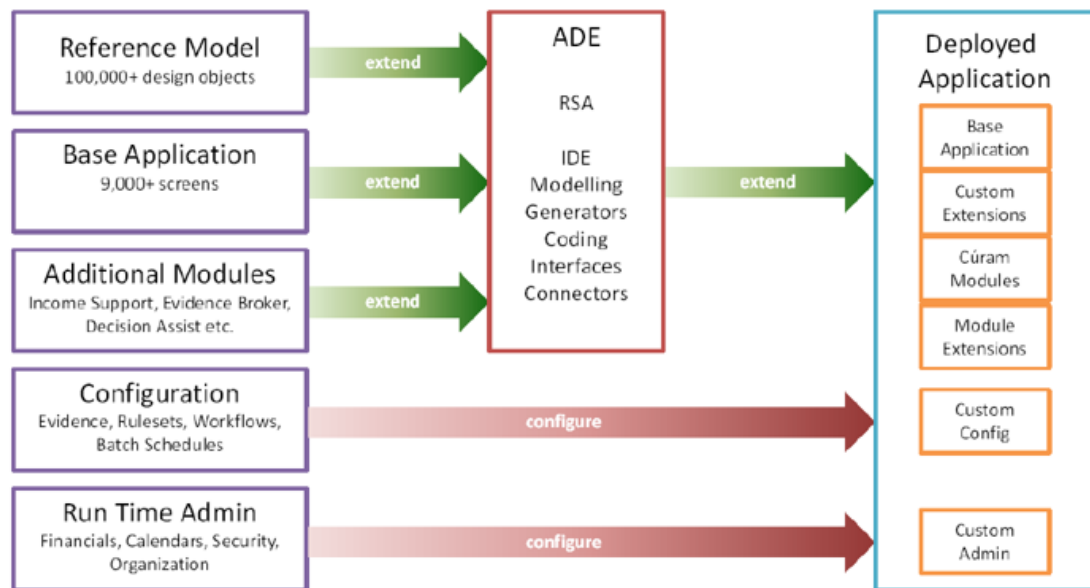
Reference Model
100,000+ design objects

extend

Base Application
9,000+ screens

extend

Additional Modules
Income Support, Evidence Broker, Decision Assist etc.

extend

Configuration
Evidence, Rulesets, Workflows, Batch Schedules

configure

Run Time Admin
Financials, Calendars, Security, Organization

configure

ADE

RSA

IDE
Modelling
Generators
Coding
Interfaces
Connectors

extend

Deployed Application

Base Application

Custom Extensions

Cúram Modules

Module Extensions

Custom Config

Custom Admin